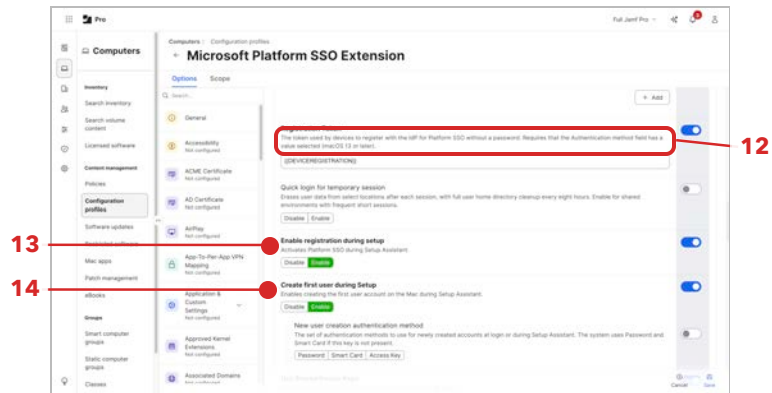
Pro

Full Jamf Pro

Computers

Inventory

Search inventory

Search volume content

Licensed software

Content management

Policies

Configuration profiles

Software updates

Restricted software

Mac apps

Patch management

eBooks

Groups

Smart computer groups

Static computer groups

Classes

Computers : Configuration profiles

← Microsoft Platform SSO Extension

Options Scope

Search...

General

Accessibility
Not configured

ACME Certificate
Not configured

AD Certificate
Not configured

AirPlay
Not configured

App-To-Per-App VPN Mapping
Not configured

Application & Custom Settings
Not configured

Approved Kernel Extensions
Not configured

Associated Domains
Not configured

+ Add

Registration Token
The token used by devices to register with the IdP for Platform SSO without a password. Requires that the Authentication method field has a value selected (macOS 13 or later).

{{DEVICEREGISTRATION}}

Quick login for temporary session
Erases user data from selected locations after each session, with full user home directory cleanup every eight hours. Enable for shared environments with frequent short sessions.

Disable Enable

Enable registration during setup
Activates Platform SSO during Setup Assistant.

Disable Enable

Create first user during Setup
Enables creating the first user account on the Mac during Setup Assistant.

Disable Enable

New user creation authentication method
The set of authentication methods to use for newly created accounts at login or during Setup Assistant. The system uses Password and Smart Card if this key is not present.

Password Smart Card Access Key

Cancel Save

12

13

14